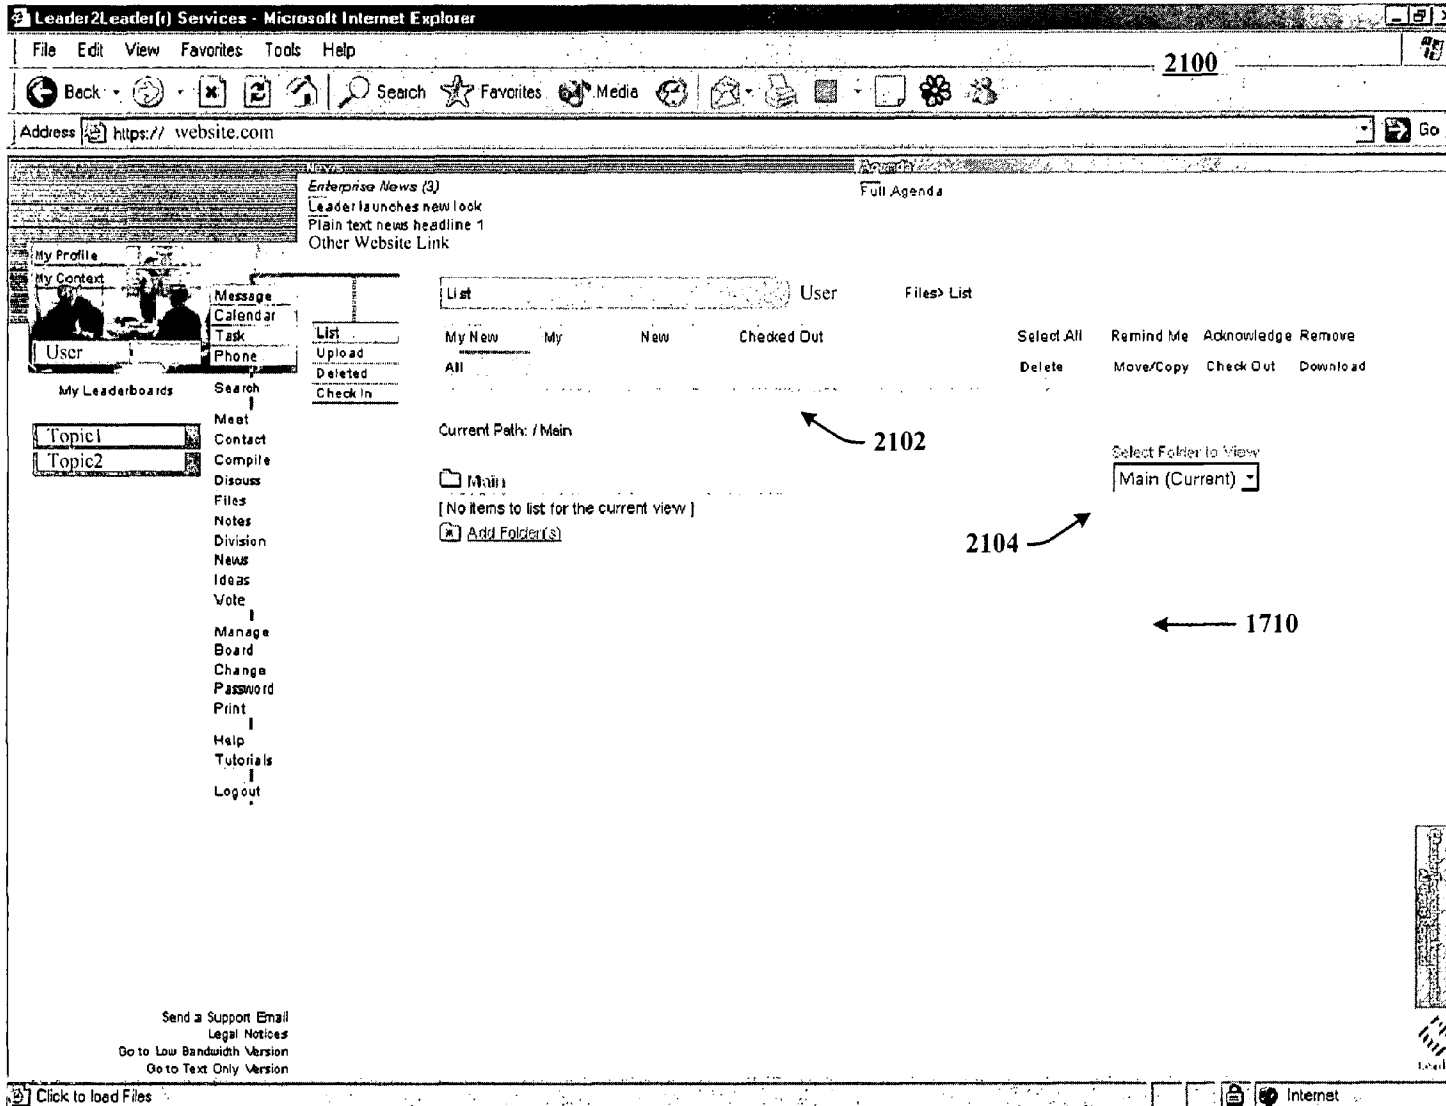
Leader2Leader(r) Services - Microsoft Internet Explorer

File Edit View Favorites Tools Help

2100

Back Search Favorites Media

Address https:// website.com

Go

News

Enterprise News (3)
Leader launches new look
Plain text news headline 1
Other Website Link

Agenda

Full Agenda

My Profile
My Context

User

Message
Calendar
Task
Phone

List
Upload
Deleted
Check In

My Leaderboards

Topic1
Topic2

Search
Meet
Contact
Compile
Discuss
Files
Notes
Division
News
Ideas
Vote
Manage
Board
Change
Password
Print
Help
Tutorials
Logout

List User Files> List

My New All My New Checked Out

Select All Remind Me Acknowledge Remove
Delete Move/Copy Check Out Download

Current Path: / Main

2102

Main
[ No items to list for the current view ]
Add Folder(s)

Select Folder to View
Main (Current)

2104

1710

Send a Support Email
Legal Notices
Go to Low Bandwidth Version
Go to Text Only Version

Click to load Files

Internet